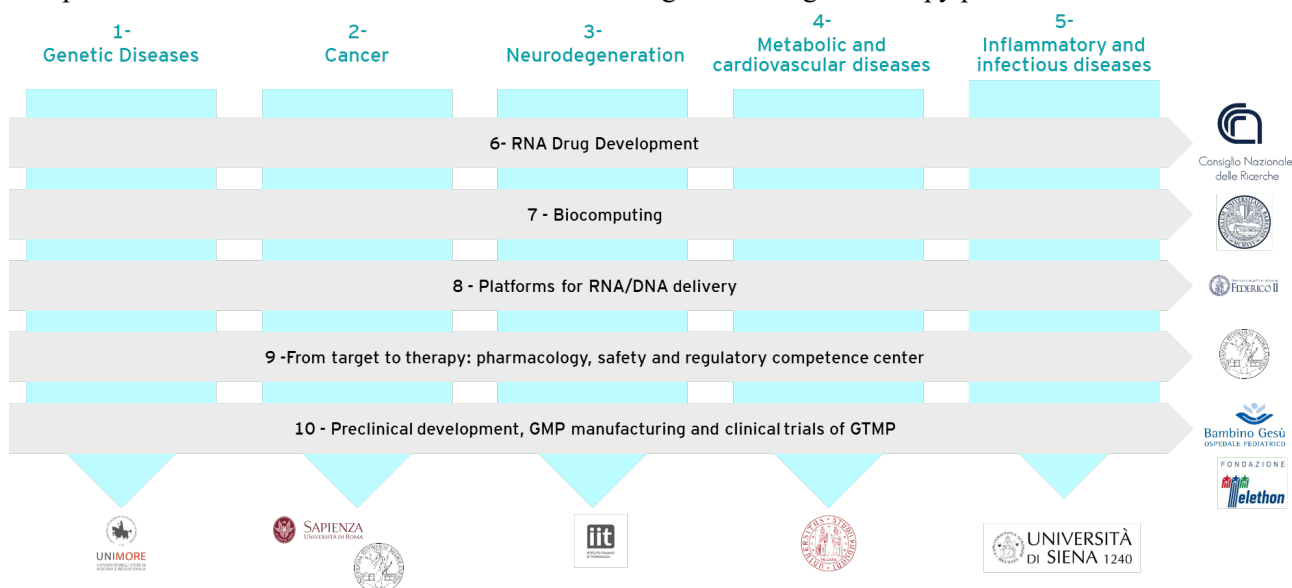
1-
Genetic Diseases

2-
Cancer

3-
Neurodegeneration

4-
Metabolic and cardiovascular diseases

5-
Inflammatory and infectious diseases

6- RNA Drug Development

7 - Biocomputing

8 - Platforms for RNA/DNA delivery

9 -From target to therapy: pharmacology, safety and regulatory competence center

10 - Preclinical development, GMP manufacturing and clinical trials of GTMP

Consiglio Nazionale delle Ricerche

FEDERICO II

Bambino Gesù
OSPEDALE PEDIATRICO

FONDAZIONE
Telethon

UNIMORE

SAPIENZA
UNIVERSITÀ DI ROMA

iit

UNIVERSITÀ DI SIENA 1240